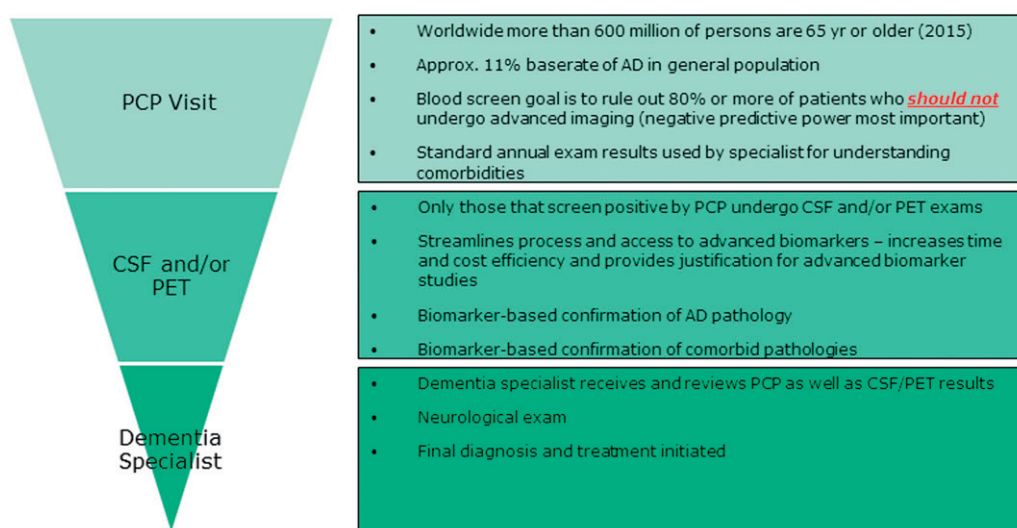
PCP Visit

- Worldwide more than 600 million of persons are 65 yr or older (2015)
- Approx. 11% baserate of AD in general population
- Blood screen goal is to rule out 80% or more of patients who ***should not*** undergo advanced imaging (negative predictive power most important)
- Standard annual exam results used by specialist for understanding comorbidities

CSF and/or PET

- Only those that screen positive by PCP undergo CSF and/or PET exams
- Streamlines process and access to advanced biomarkers – increases time and cost efficiency and provides justification for advanced biomarker studies
- Biomarker-based confirmation of AD pathology
- Biomarker-based confirmation of comorbid pathologies

Dementia Specialist

- Dementia specialist receives and reviews PCP as well as CSF/PET results
- Neurological exam
- Final diagnosis and treatment initiated